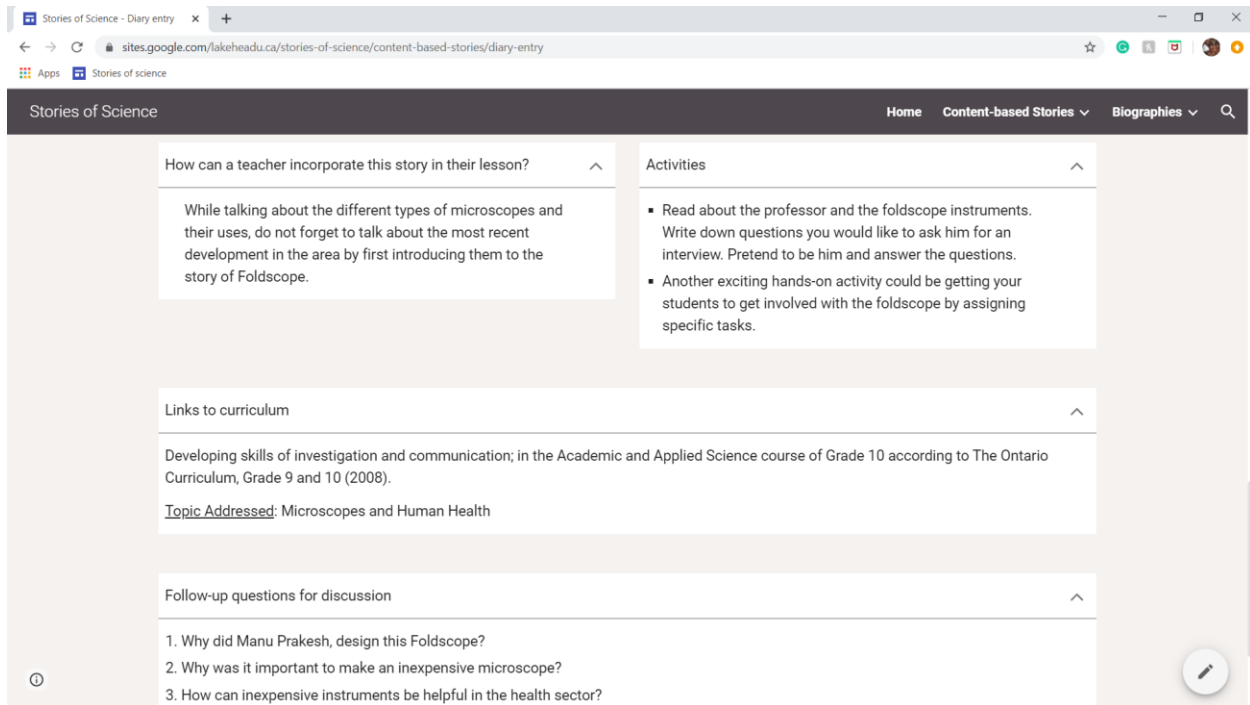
Stories of Science - Diary entry

sites.google.com/lakeheadu.ca/stories-of-science/content-based-stories/diary-entry

Apps Stories of science

Stories of Science

Home Content-based Stories Biographies

How can a teacher incorporate this story in their lesson?

While talking about the different types of microscopes and their uses, do not forget to talk about the most recent development in the area by first introducing them to the story of Foldscope.

Activities

- Read about the professor and the foldscope instruments. Write down questions you would like to ask him for an interview. Pretend to be him and answer the questions.
- Another exciting hands-on activity could be getting your students to get involved with the foldscope by assigning specific tasks.

Links to curriculum

Developing skills of investigation and communication; in the Academic and Applied Science course of Grade 10 according to The Ontario Curriculum, Grade 9 and 10 (2008).

Topic Addressed: Microscopes and Human Health

Follow-up questions for discussion

1. Why did Manu Prakesh, design this Foldscope?
2. Why was it important to make an inexpensive microscope?
3. How can inexpensive instruments be helpful in the health sector?